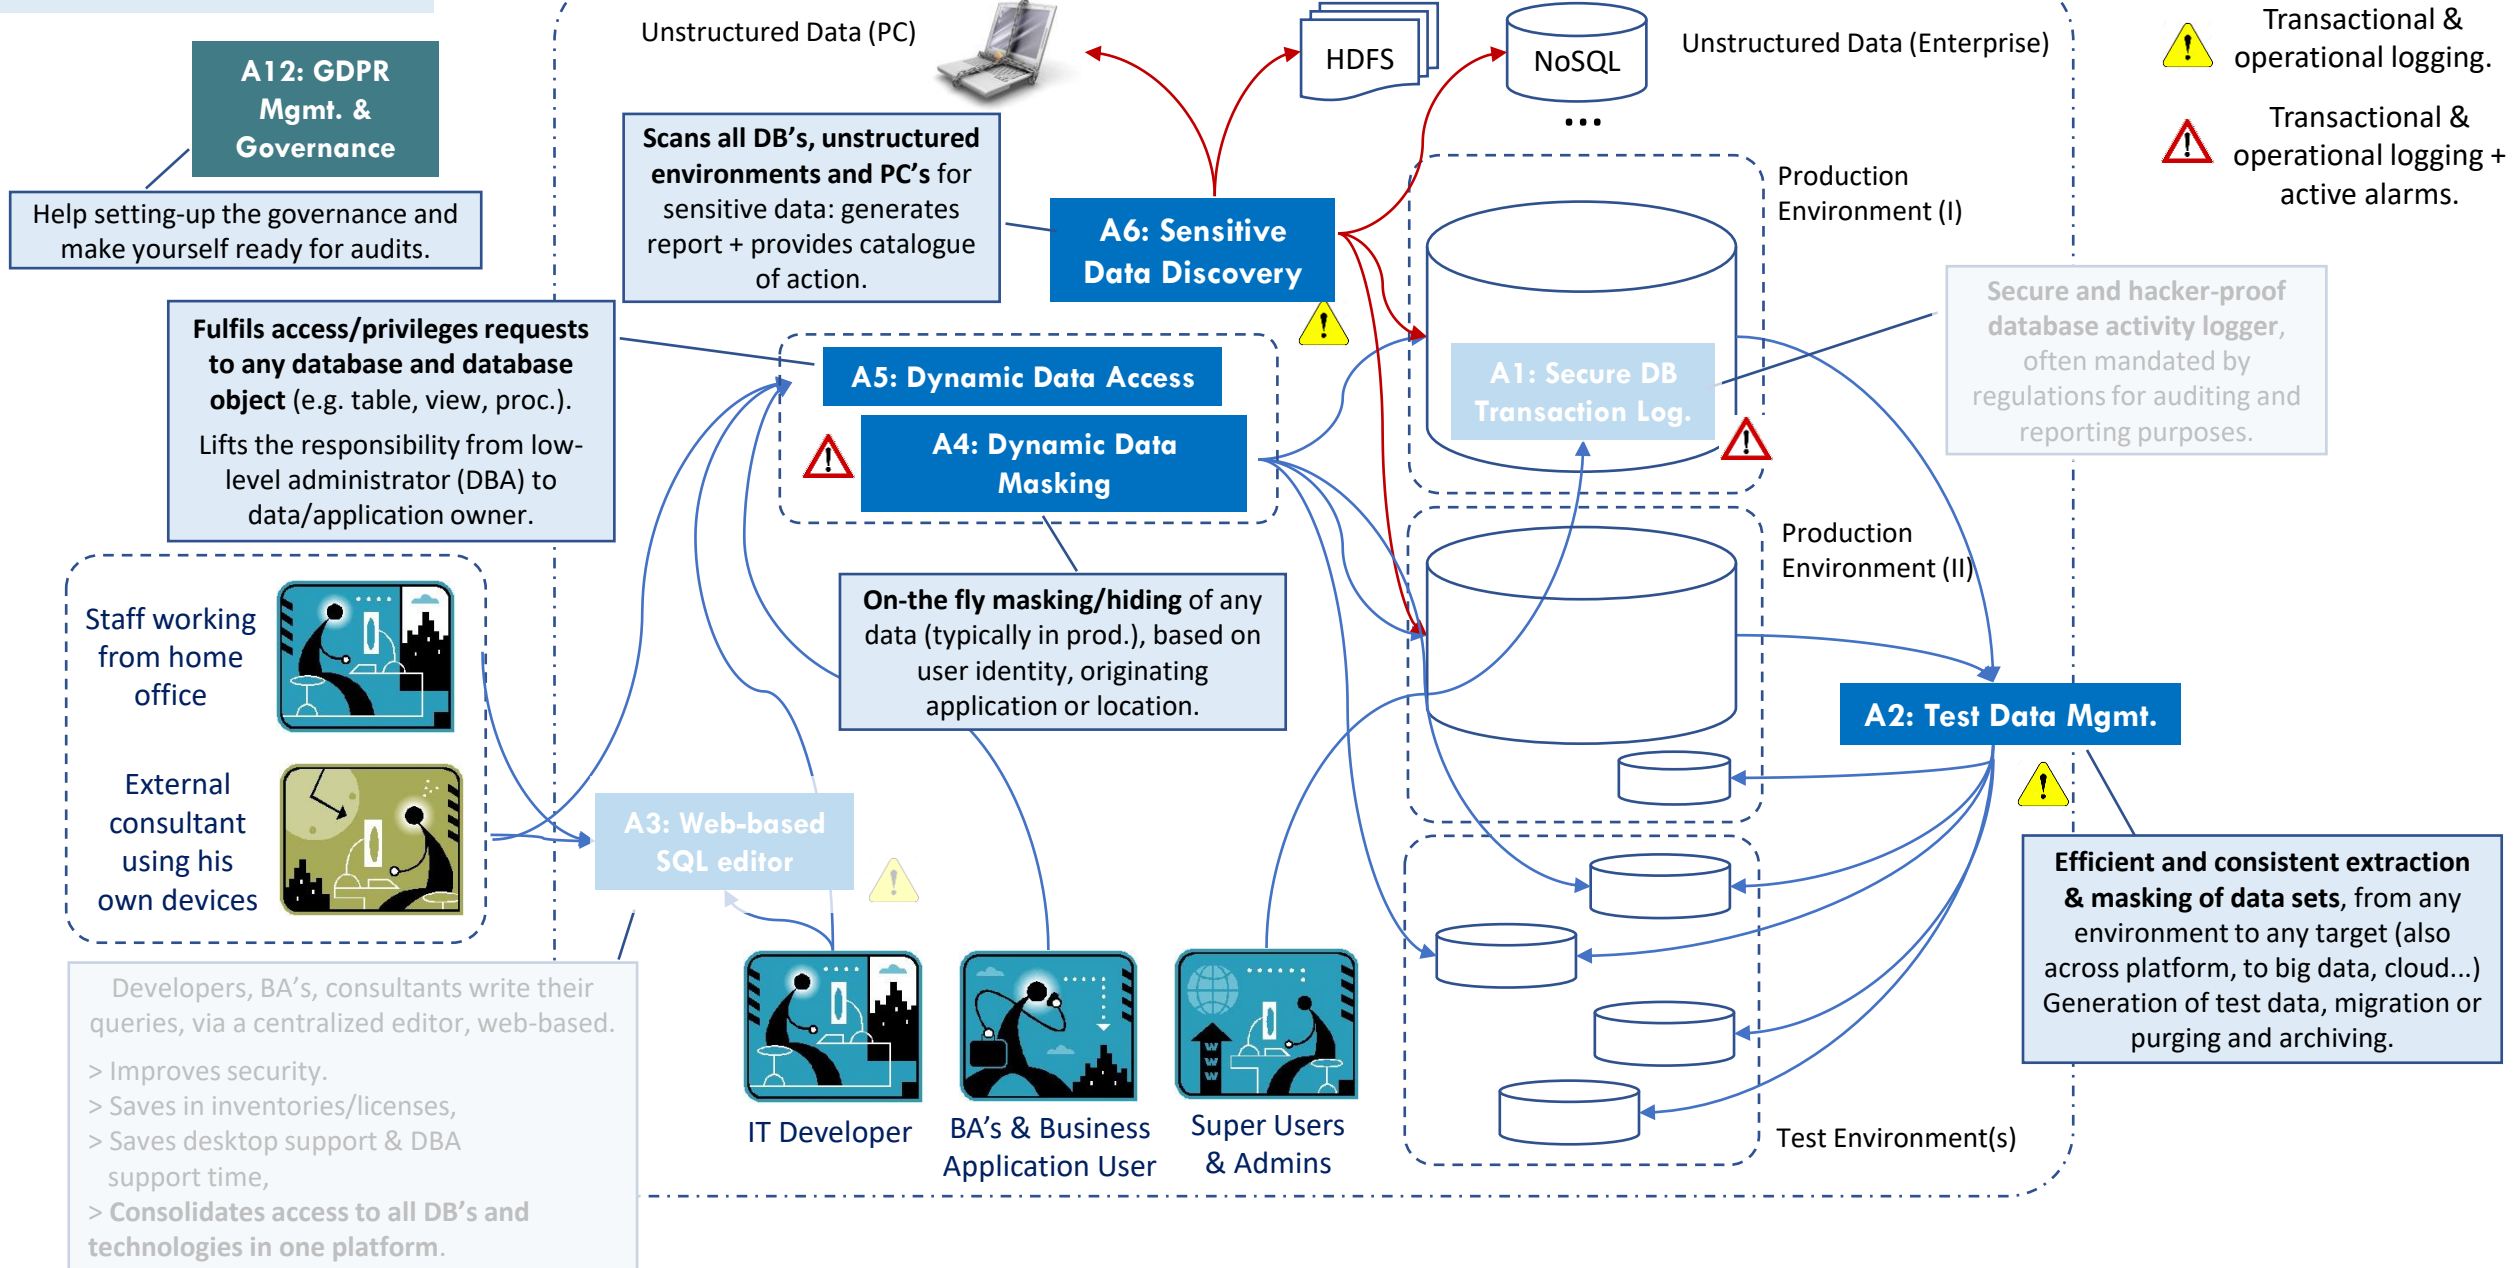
A12: GDPR Mgmt. & Governance

Help setting-up the governance and make yourself ready for audits.

Unstructured Data (PC)

HDFS

NoSQL

...

Unstructured Data (Enterprise)

Transactional & operational logging.

Transactional & operational logging + active alarms.

Scans all DB's, unstructured environments and PC's for sensitive data: generates report + provides catalogue of action.

A6: Sensitive Data Discovery

Production Environment (I)

Fulfils access/privileges requests to any database and database object (e.g. table, view, proc.).

Lifts the responsibility from low-level administrator (DBA) to data/application owner.

A5: Dynamic Data Access

A4: Dynamic Data Masking

A1: Secure DB Transaction Log.

Secure and hacker-proof database activity logger, often mandated by regulations for auditing and reporting purposes.

Production Environment (II)

On-the fly masking/hiding of any data (typically in prod.), based on user identity, originating application or location.

Staff working from home office

External consultant using his own devices

A2: Test Data Mgmt.

A3: Web-based SQL editor

Efficient and consistent extraction & masking of data sets, from any environment to any target (also across platform, to big data, cloud...) Generation of test data, migration or purging and archiving.

Developers, BA's, consultants write their queries, via a centralized editor, web-based.

> Improves security.
> Saves in inventories/licenses,
> Saves desktop support & DBA support time,
> Consolidates access to all DB's and technologies in one platform.

IT Developer

BA's & Business Application User

Super Users & Admins

Test Environment(s)